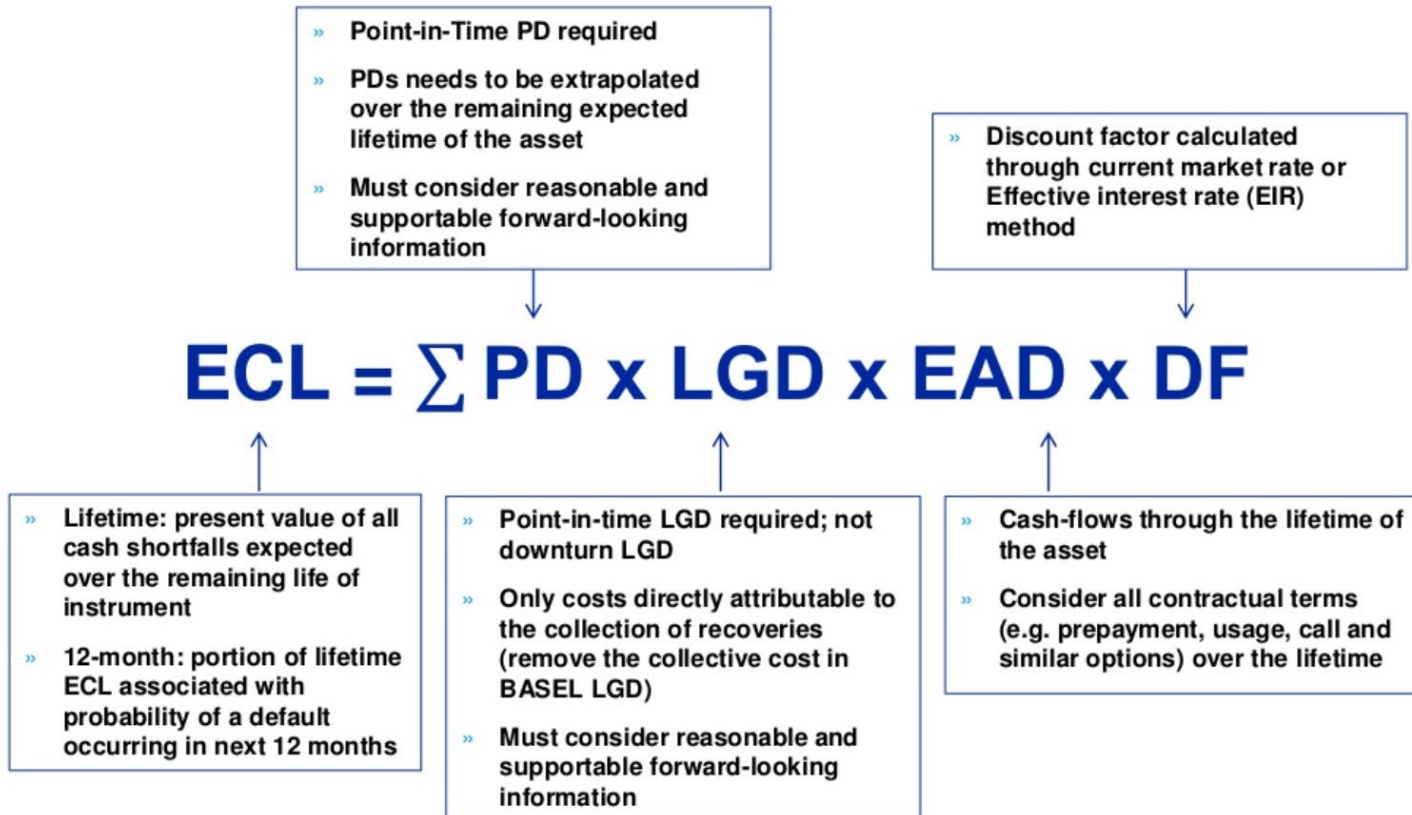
» Point-in-Time PD required

» PDs needs to be extrapolated over the remaining expected lifetime of the asset

» Must consider reasonable and supportable forward-looking information

» Discount factor calculated through current market rate or Effective interest rate (EIR) method

$ECL = \sum PD \times LGD \times EAD \times DF$

» Lifetime: present value of all cash shortfalls expected over the remaining life of instrument

» 12-month: portion of lifetime ECL associated with probability of a default occurring in next 12 months

» Point-in-time LGD required; not downturn LGD

» Only costs directly attributable to the collection of recoveries (remove the collective cost in BASEL LGD)

» Must consider reasonable and supportable forward-looking information

» Cash-flows through the lifetime of the asset

» Consider all contractual terms (e.g. prepayment, usage, call and similar options) over the lifetime